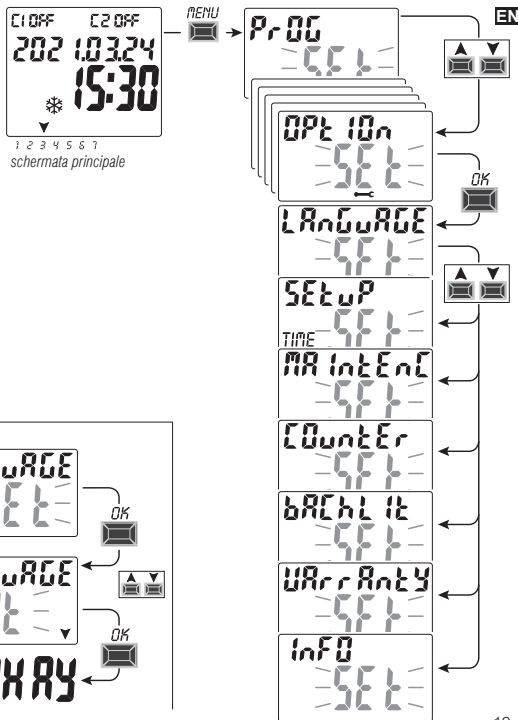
EN

C1 OFF C2 OFF
2021.03.24
15:30
1 2 3 4 5 6 7
schermata principale

MENU

PrOG
SEt

OPtIOn
SEt

OK

LAnGuAGE
SEt

SEtuP
TIME SEt

MAIntEnC
SEt

COuntEr
SEt

bAChLIt
SEt

WArrAntY
SEt

InFO
SEt

uAGE
Et

OK

uAGE
t

OK

HAY

19